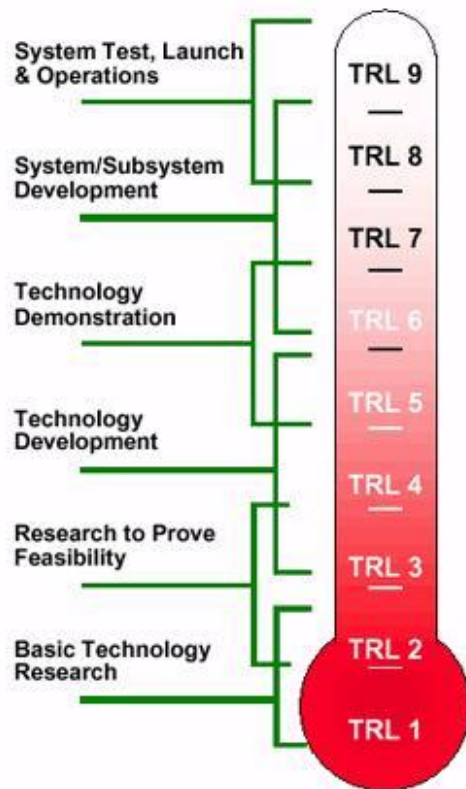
System Test, Launch & Operations

System/Subsystem Development

Technology Demonstration

Technology Development

Research to Prove Feasibility

Basic Technology Research

TRL 9
TRL 8
TRL 7
TRL 6
TRL 5
TRL 4
TRL 3
TRL 2
TRL 1